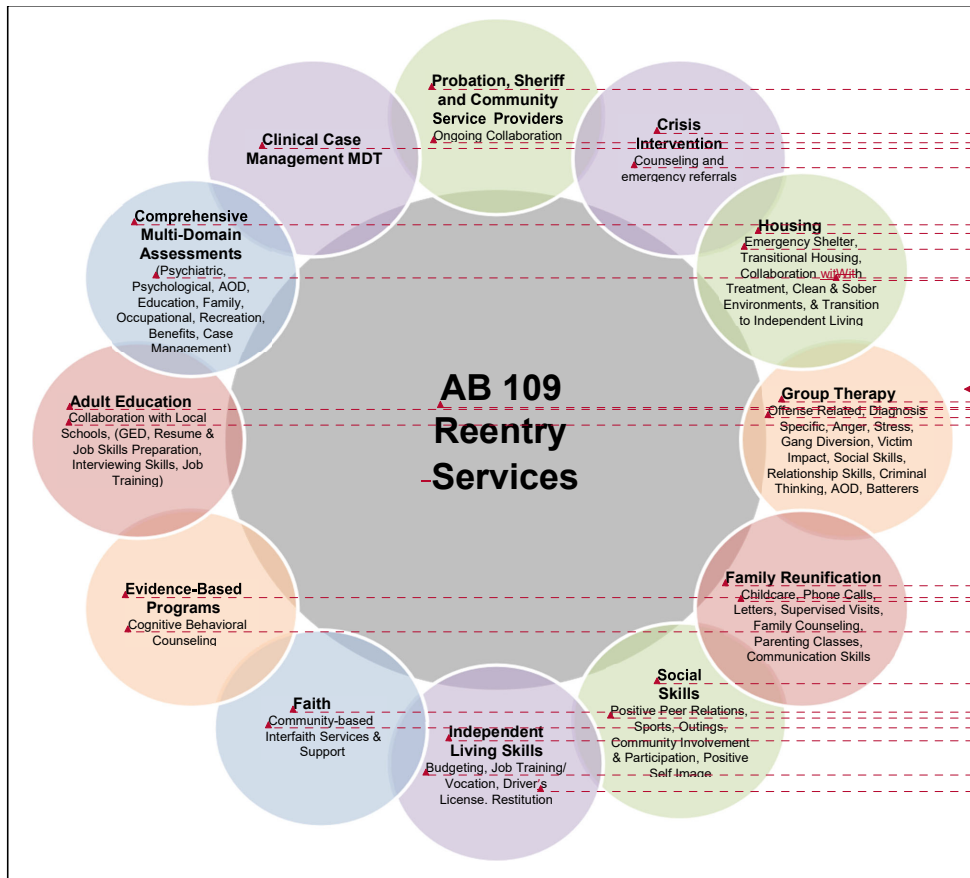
AB 109 Reentry Services

Probation, Sheriff and Community Service Providers
Ongoing Collaboration

Crisis Intervention
Counseling and emergency referrals

Housing
Emergency Shelter, Transitional Housing, Collaboration witWith Treatment, Clean & Sober Environments, & Transition to Independent Living

Group Therapy
Offense Related, Diagnosis Specific, Anger, Stress, Gang Diversion, Victim Impact, Social Skills, Relationship Skills, Criminal Thinking, AOD, Batterers

Family Reunification
Childcare, Phone Calls, Letters, Supervised Visits, Family Counseling, Parenting Classes, Communication Skills

Social Skills
Positive Peer Relations, Sports, Outings, Community Involvement & Participation, Positive Self Image

Independent Living Skills
Budgeting, Job Training/ Vocation, Driver's License. Restitution

Faith
Community-based Interfaith Services & Support

Evidence-Based Programs
Cognitive Behavioral Counseling

Adult Education
Collaboration with Local Schools, (GED, Resume & Job Skills Preparation, Interviewing Skills, Job Training)

Comprehensive Multi-Domain Assessments
(Psychiatric, Psychological, AOD, Education, Family, Occupational, Recreation, Benefits, Case Management)

Clinical Case Management MDT